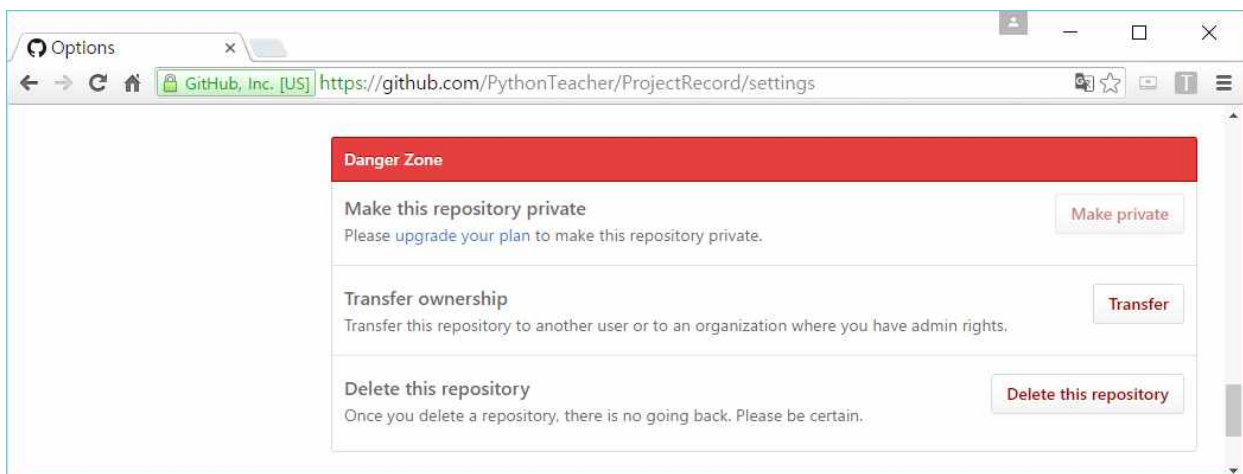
Options ×

GitHub, Inc. [US] https://github.com/PythonTeacher/ProjectRecord/settings

Danger Zone

Make this repository private
Please upgrade your plan to make this repository private.

Make private

Transfer ownership
Transfer this repository to another user or to an organization where you have admin rights.

Transfer

Delete this repository
Once you delete a repository, there is no going back. Please be certain.

Delete this repository